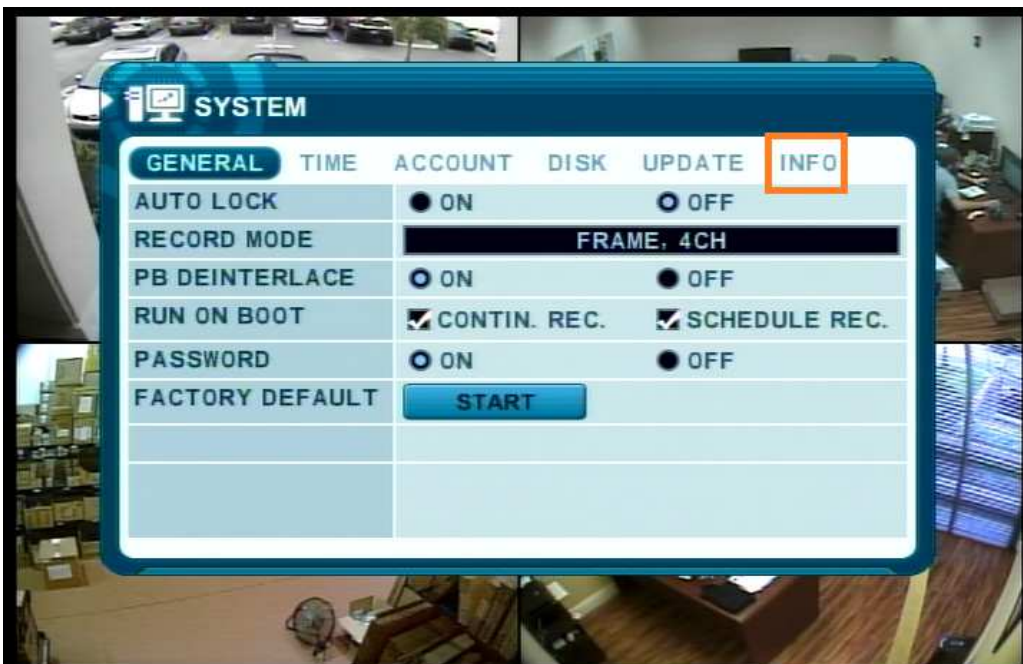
SYSTEM

GENERAL TIME ACCOUNT DISK UPDATE INFO

| | | |
|---|---|---|
| AUTO LOCK | ON | OFF |
| RECORD MODE | FRAME, 4CH | |
| PB DEINTERLACE | ON | OFF |
| RUN ON BOOT | CONTIN. REC. | SCHEDULE REC. |
| PASSWORD | ON | OFF |
| FACTORY DEFAULT | START | |